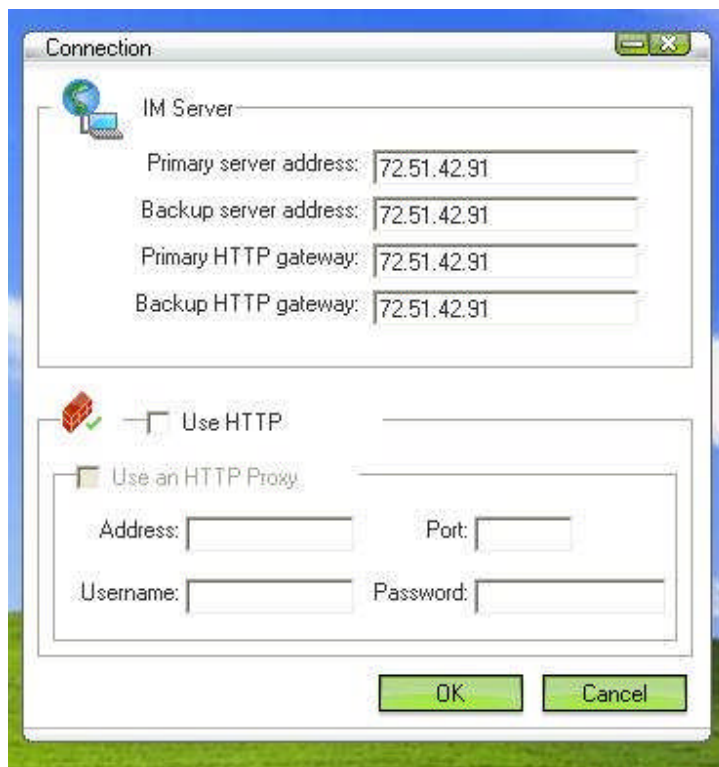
Connection

IM Server

Primary server address: 72.51.42.91

Backup server address: 72.51.42.91

Primary HTTP gateway: 72.51.42.91

Backup HTTP gateway: 72.51.42.91

Use HTTP

Use an HTTP Proxy

Address:

Port:

Username:

Password:

OK

Cancel